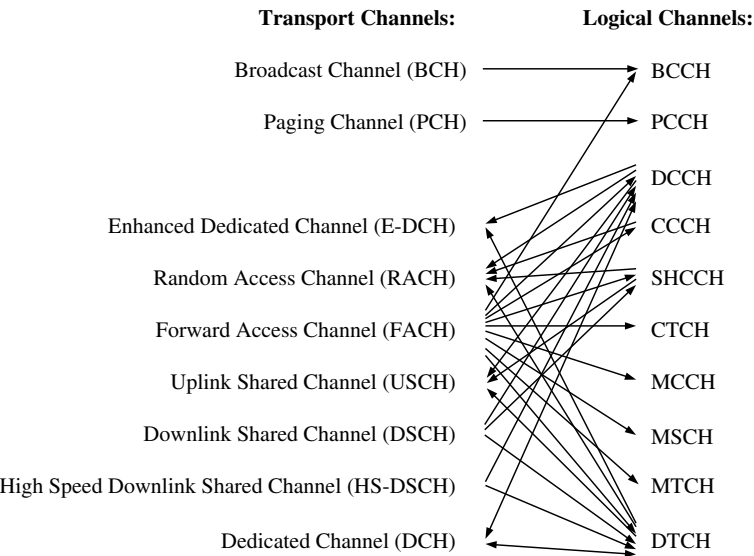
Transport Channels:

Logical Channels:

Broadcast Channel (BCH)

Paging Channel (PCH)

Enhanced Dedicated Channel (E-DCH)

Random Access Channel (RACH)

Forward Access Channel (FACH)

Uplink Shared Channel (USCH)

Downlink Shared Channel (DSCH)

High Speed Downlink Shared Channel (HS-DSCH)

Dedicated Channel (DCH)

BCCH

PCCH

DCCH

CCCH

SHCCH

CTCH

MCCH

MSCH

MTCH

DTCH